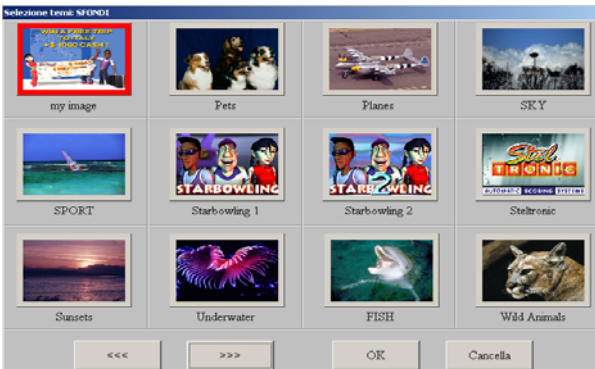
Selezione temi: SFONDI

WIN A FREE TRIP TOTALLY + $ 1000 CASH !

my image

Pets

Planes

SKY

SPORT

STARBOWLING

Starbowling 1

STARBOWLING 2

Starbowling 2

Stel TRONIC AUTOMATIC SCORING SYSTEMS

Steltronic

Sunsets

Underwater

FISH

Wild Animals

<<<

>>>

OK

Cancella